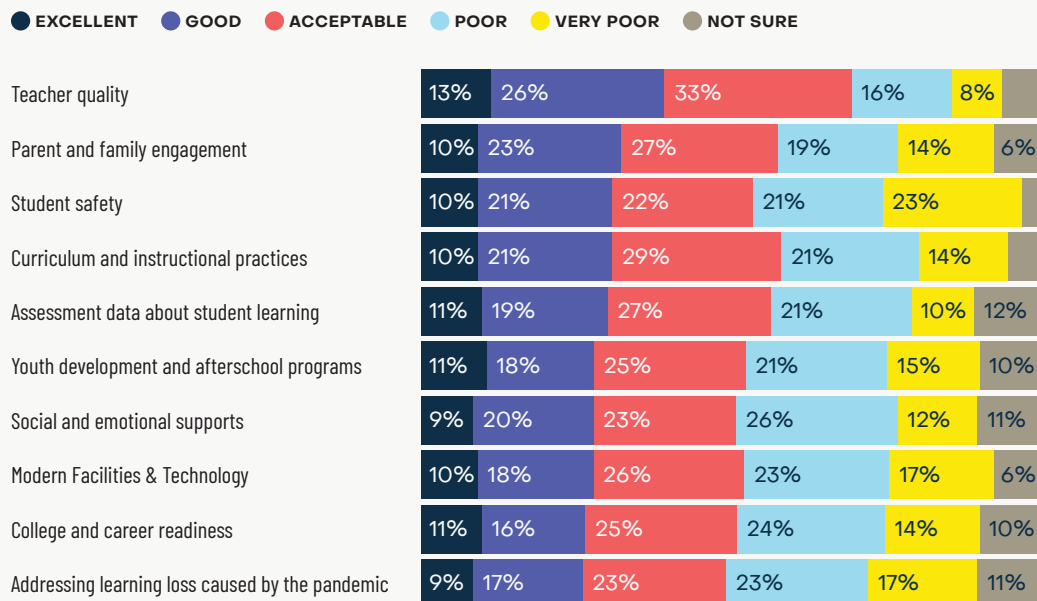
EXCELLENT GOOD ACCEPTABLE POOR VERY POOR NOT SURE

| | | | | | | |
|---|---|---|---|---|---|---|
| Teacher quality | 13% | 26% | 33% | 16% | 8% | |
| Parent and family engagement | 10% | 23% | 27% | 19% | 14% | 6% |
| Student safety | 10% | 21% | 22% | 21% | 23% | |
| Curriculum and instructional practices | 10% | 21% | 29% | 21% | 14% | |
| Assessment data about student learning | 11% | 19% | 27% | 21% | 10% | 12% |
| Youth development and afterschool programs | 11% | 18% | 25% | 21% | 15% | 10% |
| Social and emotional supports | 9% | 20% | 23% | 26% | 12% | 11% |
| Modern Facilities & Technology | 10% | 18% | 26% | 23% | 17% | 6% |
| College and career readiness | 11% | 16% | 25% | 24% | 14% | 10% |
| Addressing learning loss caused by the pandemic | 9% | 17% | 23% | 23% | 17% | 11% |